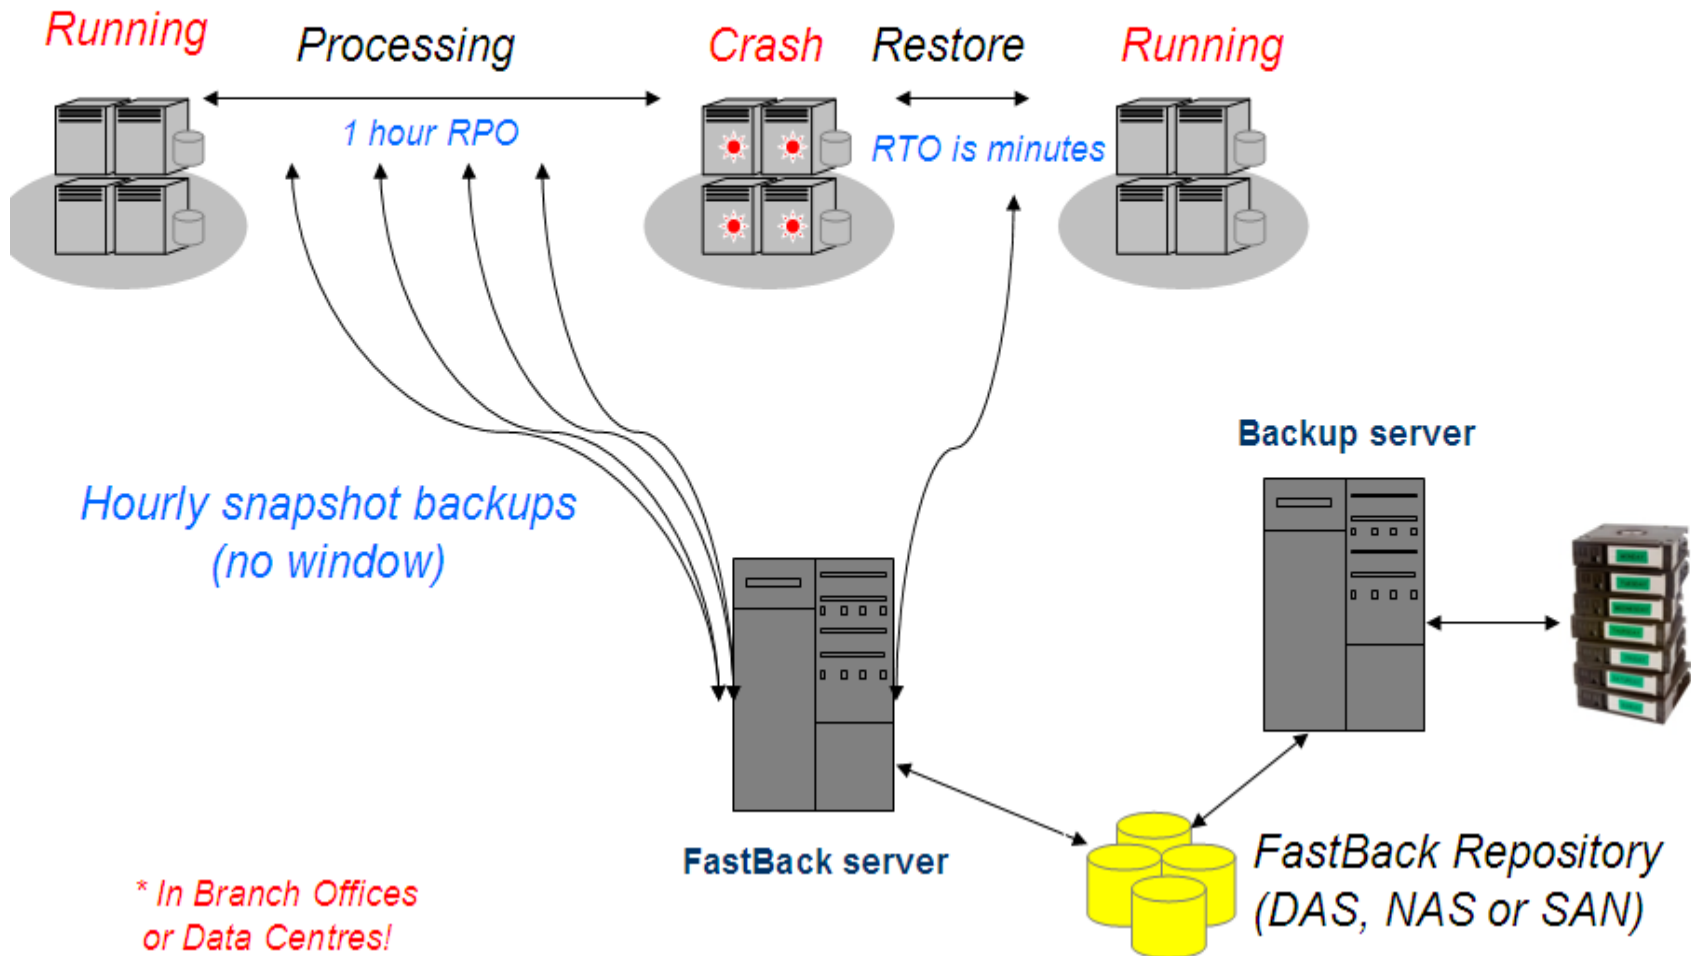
Running

Processing

Crash

Restore

Running

1 hour RPO

RTO is minutes

Hourly snapshot backups
(no window)

Backup server

FastBack server

FastBack Repository
(DAS, NAS or SAN)

* In Branch Offices
or Data Centres!